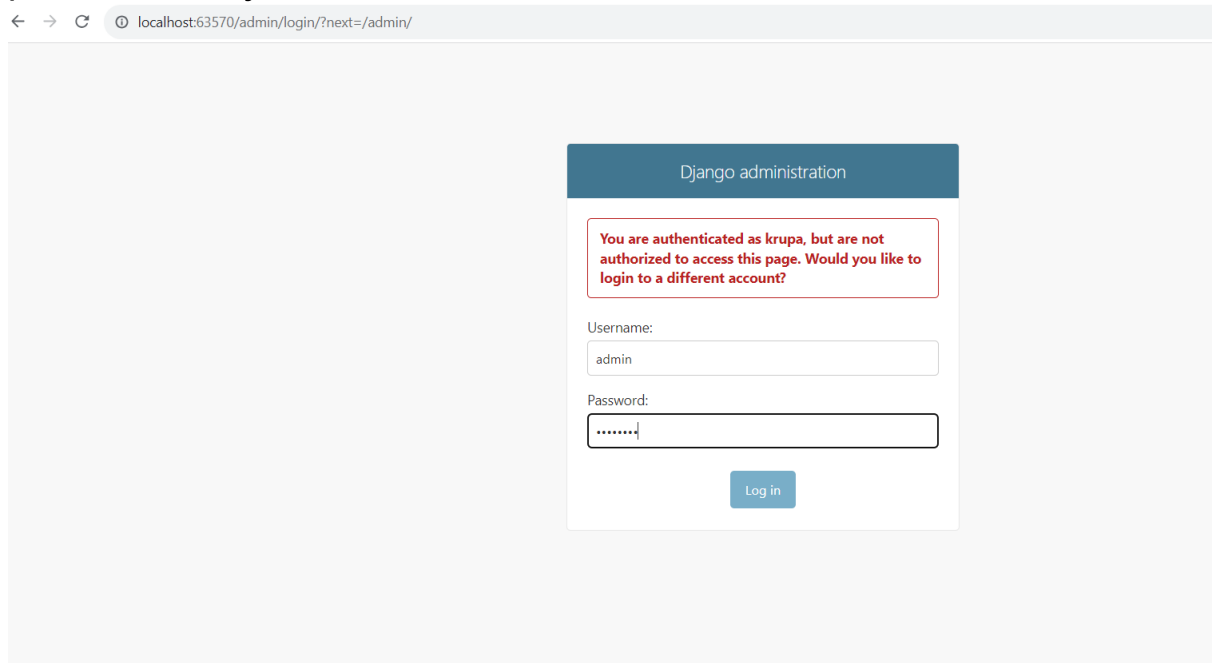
localhost:63570/admin/login/?next=/admin/

Django administration

You are authenticated as krupa, but are not authorized to access this page. Would you like to login to a different account?

Username:

admin

Password:

••••••••

Log in